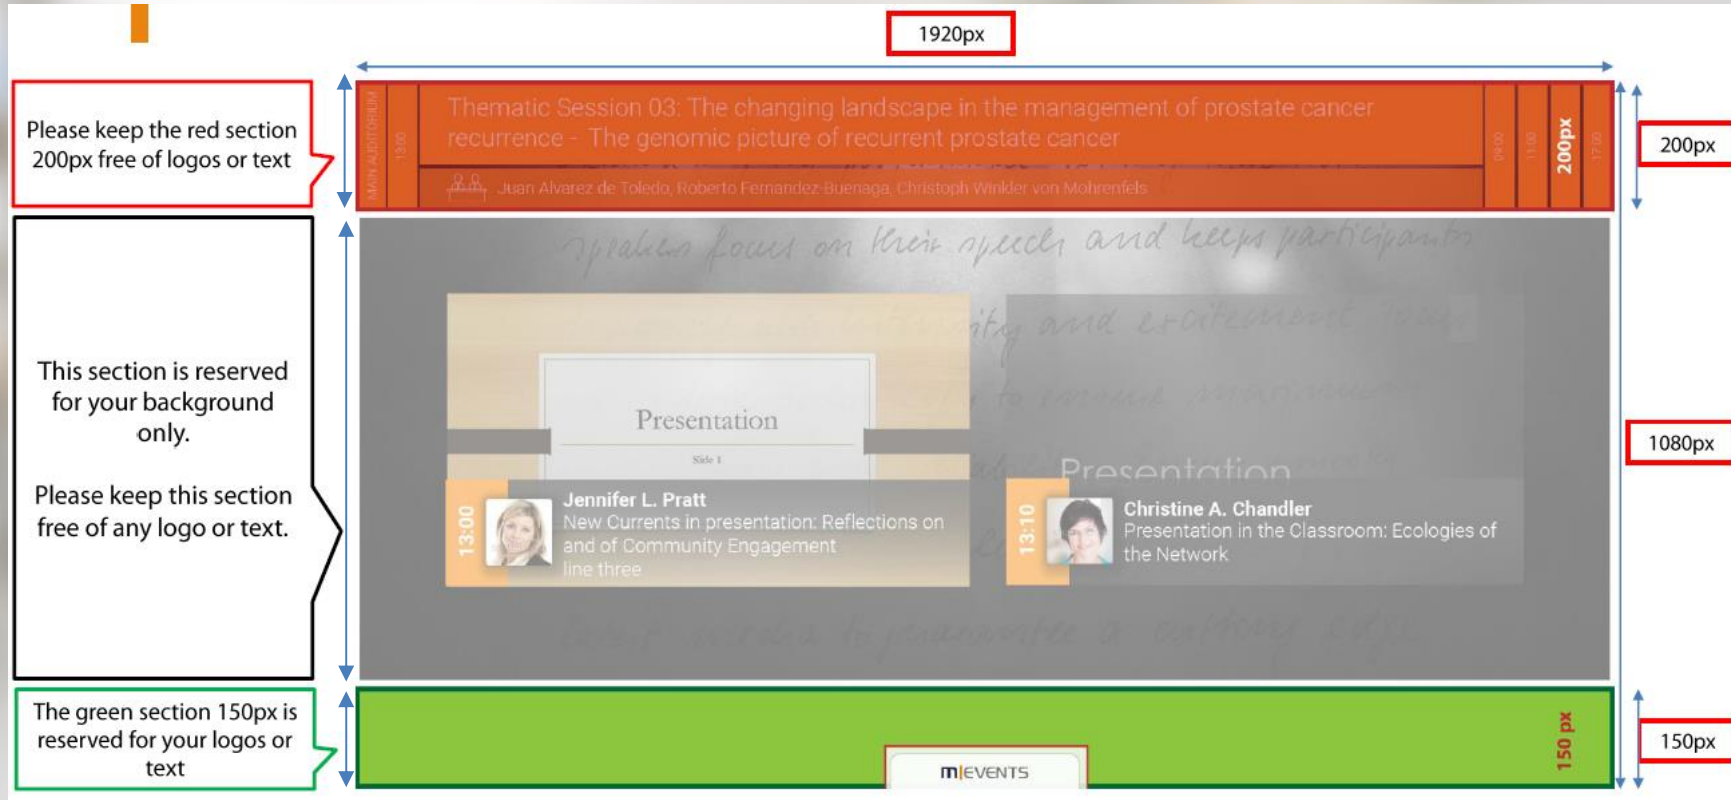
1920px

Please keep the red section 200px free of logos or text

MAIN AUDITORIUM

13:00

Thematic Session 03: The changing landscape in the management of prostate cancer recurrence - The genomic picture of recurrent prostate cancer

Juan Alvarez de Toledo, Roberto Fernandez-Buenaga, Christoph Winkler von Mohrenfels

09:00

11:00

200px

17:00

200px

This section is reserved for your background only.

Please keep this section free of any logo or text.

Speakers focus on their speech and keeps participants

Presentation

Slide 1

Presentation

13:00

Jennifer L. Pratt
New Currents in presentation: Reflections on and of Community Engagement
line three

13:10

Christine A. Chandler
Presentation in the Classroom: Ecologies of the Network

1080px

The green section 150px is reserved for your logos or text

m|EVENTS

150 px

150px